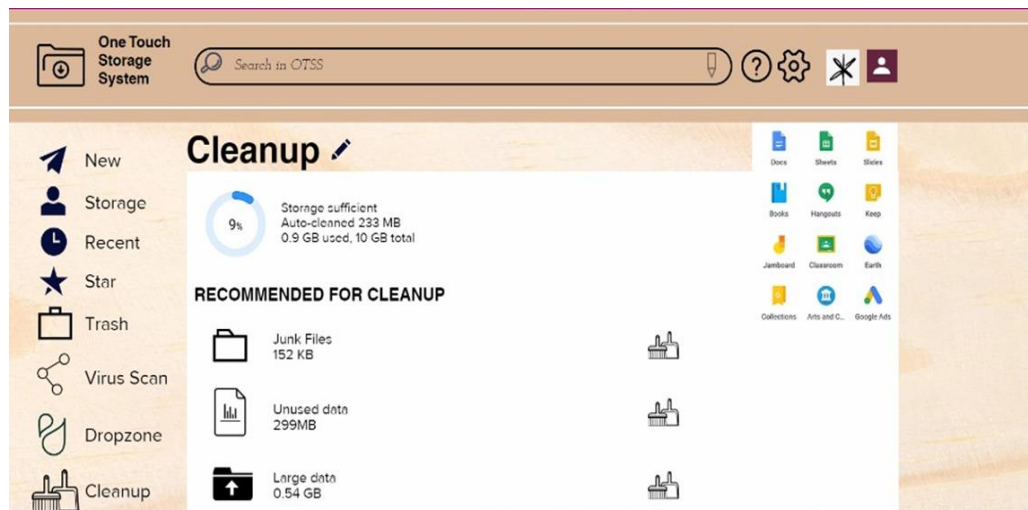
One Touch Storage System

Search in OTSS

New
Storage
Recent
Star
Trash
Virus Scan
Dropzone
Cleanup

Cleanup

9%

Storage sufficient
Auto-cleaned 233 MB
0.9 GB used, 10 GB total

RECOMMENDED FOR CLEANUP

Junk Files
152 KB

Unused data
299MB

Large data
0.54 GB

Docs
Sheets
Slides
Books
Hangouts
Keep
Jamboard
Classroom
Earth
Collections
Arts and C...
Google Ads